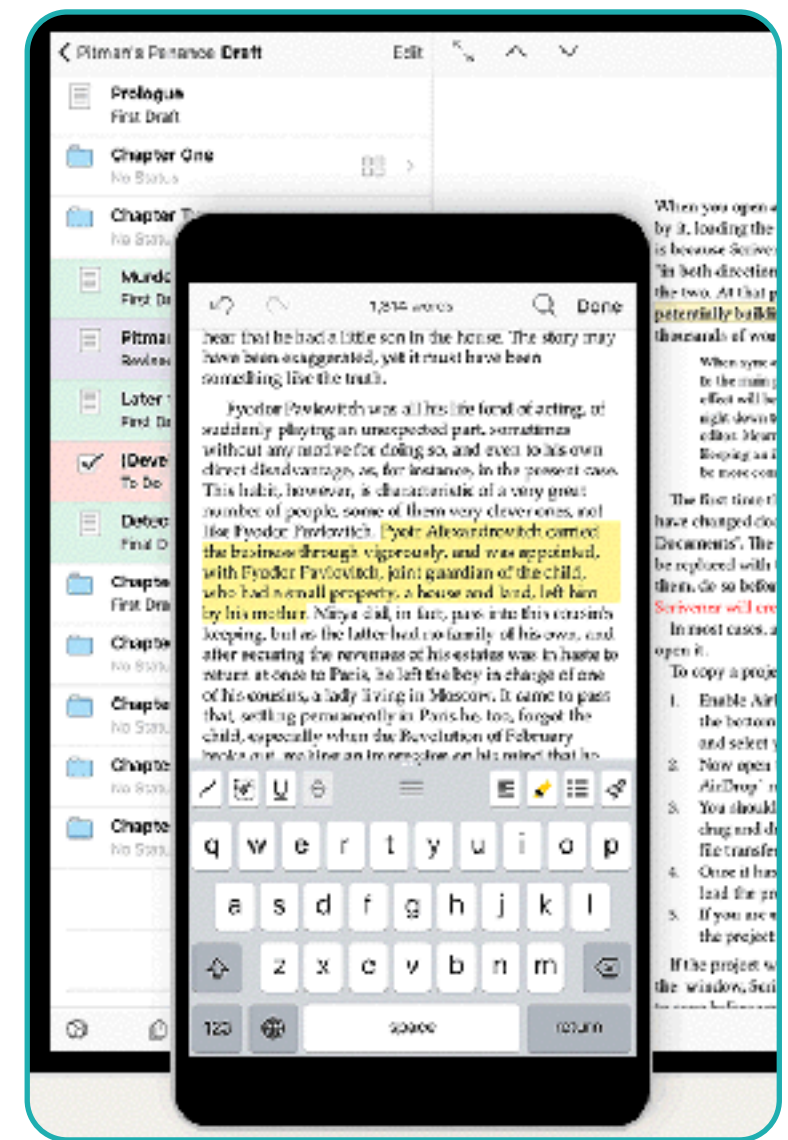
Pitman's Penance Draft
Edit

Prologue
First Draft
Chapter One
No Status
Chapter T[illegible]
No Stat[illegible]
Murde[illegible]
First D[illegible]
Pitma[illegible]
Revise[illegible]
Later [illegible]
First D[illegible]
[Deve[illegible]
To Do
Detec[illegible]
Final D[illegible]
Chapte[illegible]
First Dra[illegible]
Chapte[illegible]
No Stat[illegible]
Chapte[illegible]
No Stat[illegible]
Chapte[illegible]
No Stat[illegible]
Chapte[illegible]
No Stat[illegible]

When you open a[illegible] by it, loading the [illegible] is because Scrive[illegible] "in both direction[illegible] the two. At that p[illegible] potentially buildi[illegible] thousands of wor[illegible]

When sync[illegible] to the main p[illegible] effect will be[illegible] night down t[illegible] editor. Hear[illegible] Keeping an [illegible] be more com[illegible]

The first time t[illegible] have changed clo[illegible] Documents". The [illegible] be replaced with t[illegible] them, do so befor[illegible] Scrivener will cre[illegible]

In most cases, a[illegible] open it.

To copy a proje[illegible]

1. Enable Air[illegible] the bottom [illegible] and select y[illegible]
2. Now open t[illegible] AirDrop" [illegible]
3. You should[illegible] drag and d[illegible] file transfe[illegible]
4. Once it ha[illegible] load the pr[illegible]
5. If you are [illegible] the project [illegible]

If the project w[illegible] the window, Scri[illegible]

1,814 words
Done

hear that he had a little son in the house. The story may have been exaggerated, yet it must have been something like the truth.

Fyodor Pavlovitch was all his life fond of acting, of suddenly playing an unexpected part, sometimes without any motive for doing so, and even to his own direct disadvantage, as, for instance, in the present case. This habit, however, is characteristic of a very great number of people, some of them very clever ones, not like Fyodor Pavlovitch. Pyotr Alexandrovitch carried the business through vigorously, and was appointed, with Fyodor Pavlovitch, joint guardian of the child, who had a small property, a house and land, left him by his mother. Mitya did, in fact, pass into this cousin's keeping, but as the latter had no family of his own, and after securing the revenues of his estates was in haste to return at once to Paris, he left the boy in charge of one of his cousins, a lady living in Moscow. It came to pass that, settling permanently in Paris he, too, forgot the child, especially when the Revolution of February broke out, making an impression on his mind that he

q w e r t y u i o p
a s d f g h j k l
z x c v b n m
123 space return